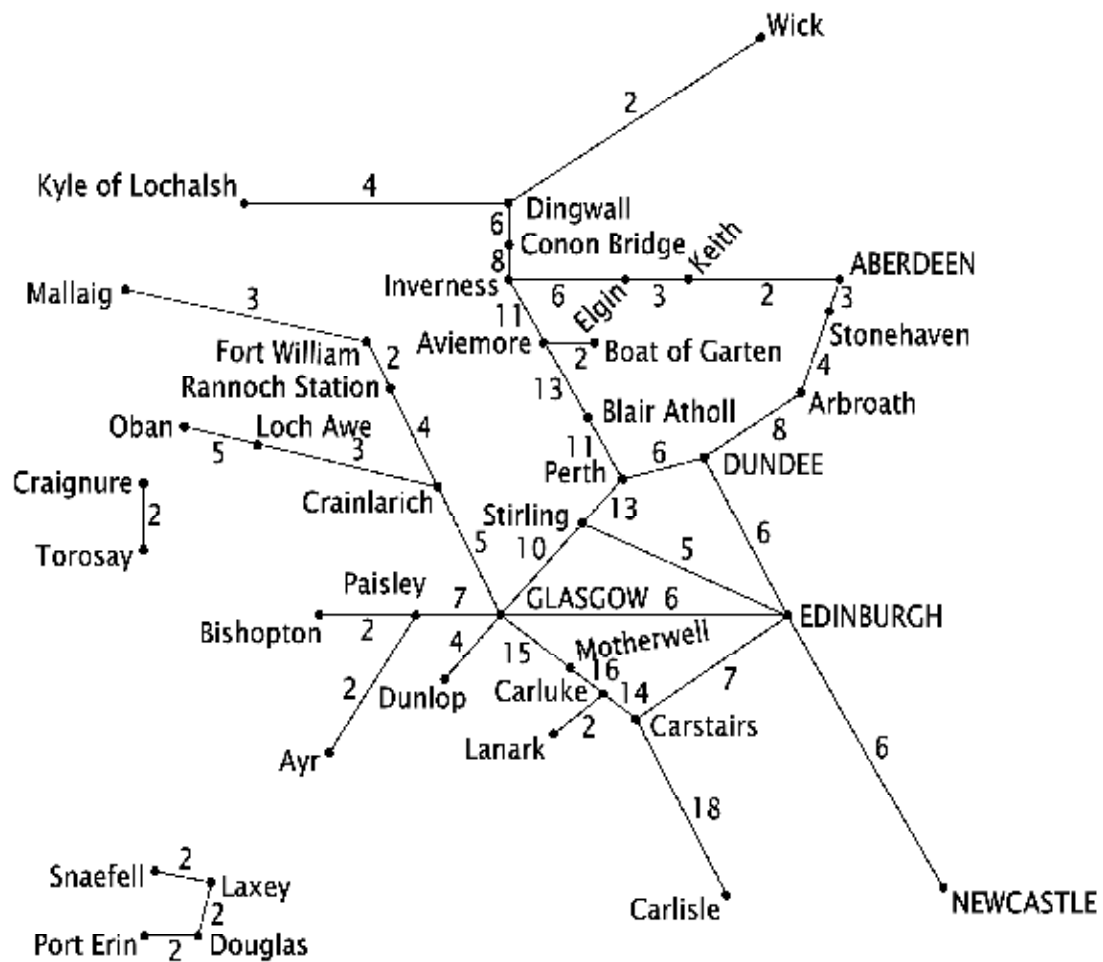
Wick
2
Kyle of Lochalsh
4
Dingwall
6
Conon Bridge
8
Inverness
Keith
ABERDEEN
Mallaig
3
6
Elgin
3
2
3
11
Stonehaven
Fort William
2
Aviemore
2
Boat of Garten
Rannoch Station
4
13
Arbroath
Blair Atholl
Oban
Loch Awe
4
8
5
3
11
6
Perth
DUNDEE
Craignure
2
Torosay
Crainlarich
Stirling
13
5
10
5
6
Paisley
7
GLASGOW
6
EDINBURGH
Bishopton
2
4
Motherwell
15
16
2
Dunlop
Carluke
14
7
Lanark
2
Carstairs
Ayr
6
18
Snaefell
2
Laxey
2
Carlisle
NEWCASTLE
Port Erin
2
Douglas